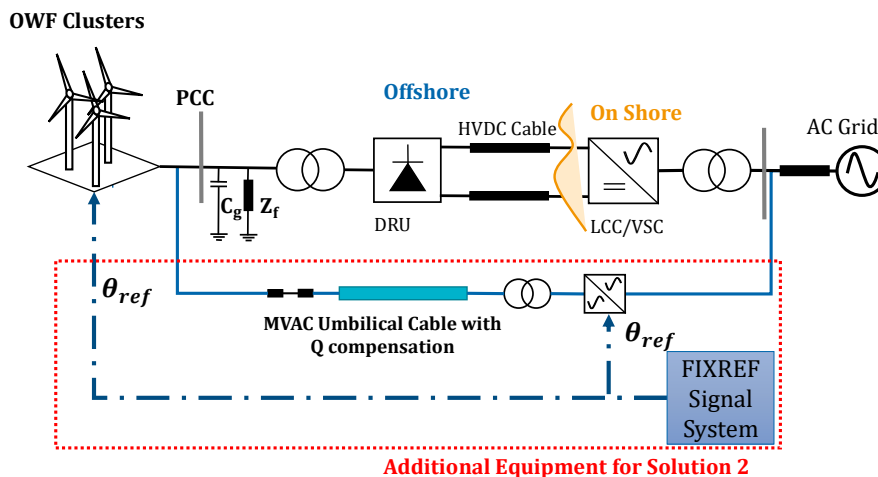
OWF Clusters

PCC

Offshore

On Shore

HVDC Cable

AC Grid

$C_g$

$Z_f$

DRU

LCC/VSC

$\theta_{ref}$

MVAC Umbilical Cable with Q compensation

$\theta_{ref}$

FIXREF Signal System

Additional Equipment for Solution 2